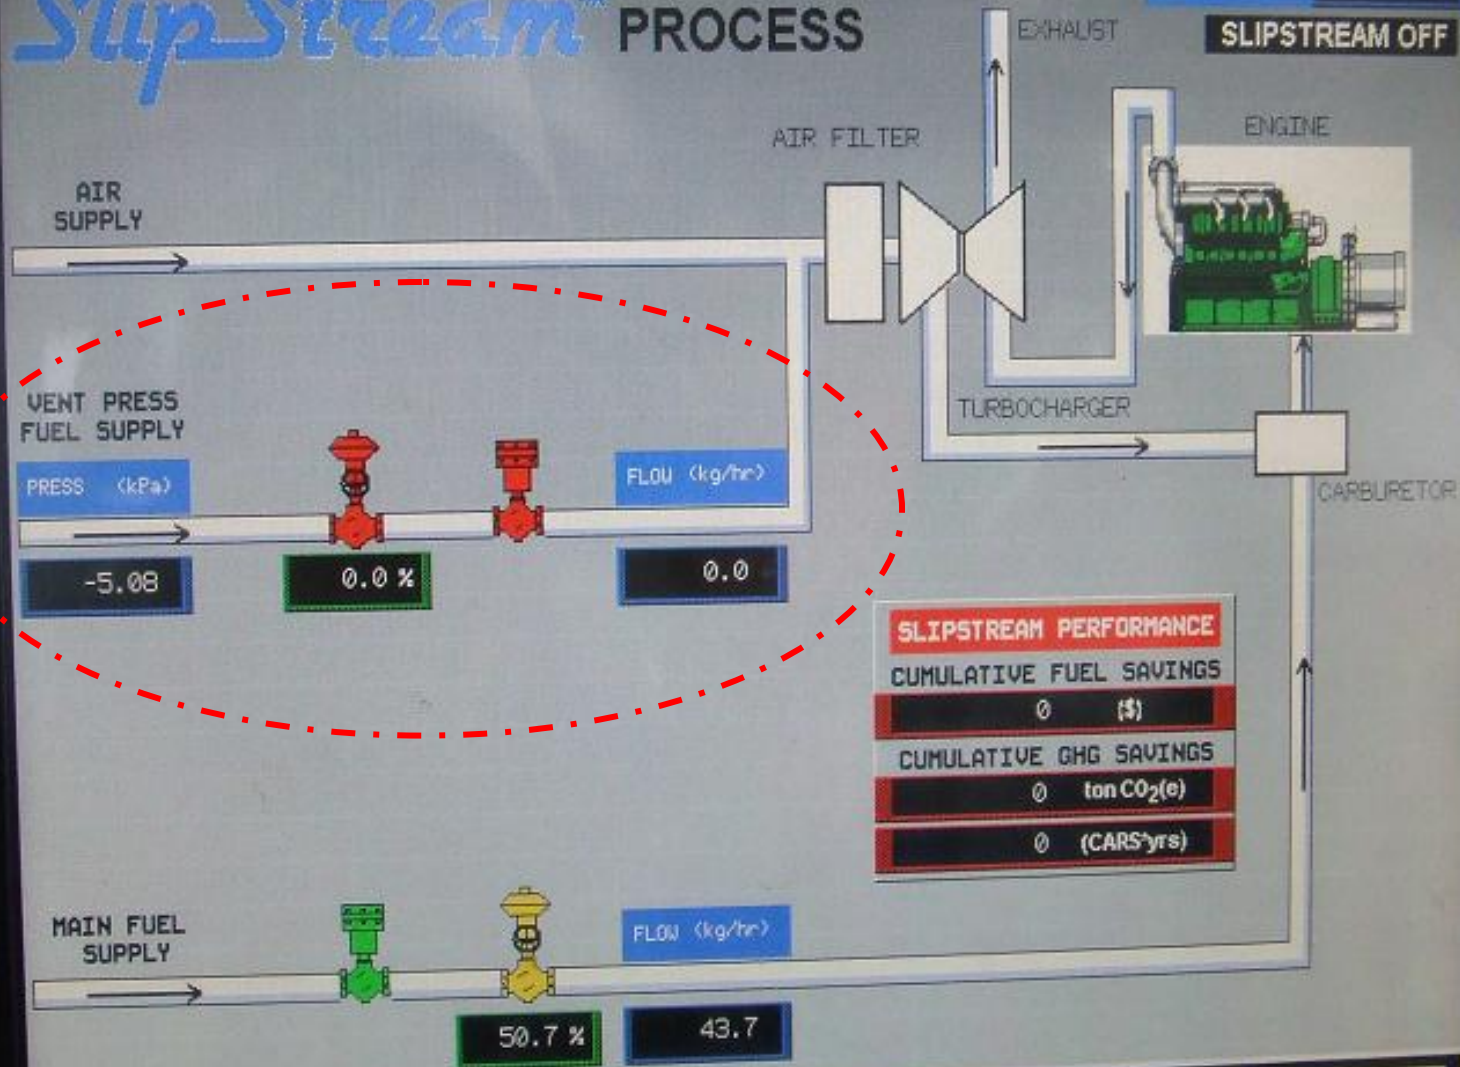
SlipStream PROCESS

EXHAUST

SLIPSTREAM OFF

AIR FILTER

ENGINE

AIR SUPPLY

VENT PRESS FUEL SUPPLY

PRESS (kPa)

-5.08

0.0 %

FLOW (kg/hr)

0.0

TURBOCHARGER

CARBURETOR

SLIPSTREAM PERFORMANCE

CUMULATIVE FUEL SAVINGS

0 ($)

CUMULATIVE GHG SAVINGS

0 ton $CO_2$(e)

0 (CARS*yrs)

MAIN FUEL SUPPLY

FLOW (kg/hr)

50.7 %

43.7